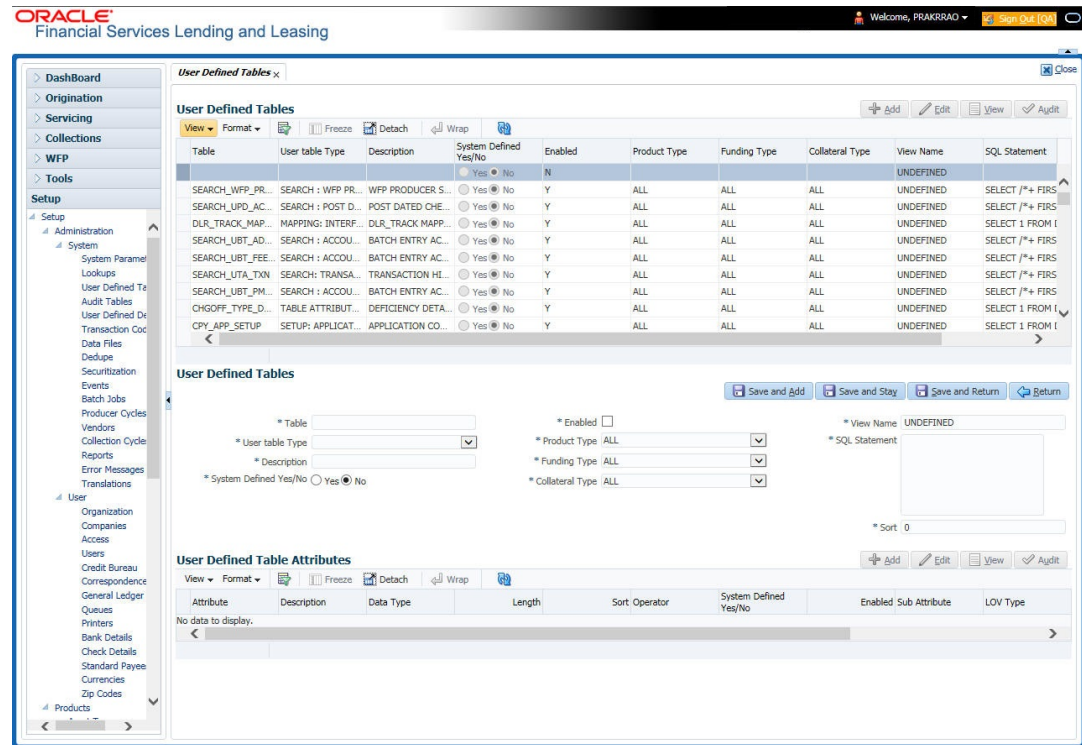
ORACLE
Financial Services Lending and Leasing

Welcome, PRAKRRAO ▾ Sign Out [QA]

DashBoard
Origination
Servicing
Collections
WFP
Tools
Setup

Setup
Administration
System
System Paramet
Lookups
User Defined Ta
Audit Tables
User Defined De
Transaction Coc
Data Files
Dedupe
Securitization
Events
Batch Jobs
Producer Cycles
Vendors
Collection Cycle
Reports
Error Messages
Translations
User
Organization
Companies
Access
Users
Credit Bureau
Correspondence
General Ledger
Queues
Printers
Bank Details
Check Details
Standard Payee
Currencies
Zip Codes
Products

User Defined Tables ×

Close

User Defined Tables

Add Edit View Audit

View ▾ Format ▾ Freeze Detach Wrap

| Table | User table Type | Description | System Defined Yes/No | Enabled | Product Type | Funding Type | Collateral Type | View Name | SQL Statement |
|---|---|---|---|---|---|---|---|---|---|
| | | | Yes ● No | N | | | | UNDEFINED | |
| SEARCH_WFP_PR... | SEARCH : WFP PR... | WFP PRODUCER S... | Yes ● No | Y | ALL | ALL | ALL | UNDEFINED | SELECT /*+ FIRS |
| SEARCH_UPD_AC... | SEARCH : POST D... | POST DATED CHE... | Yes ● No | Y | ALL | ALL | ALL | UNDEFINED | SELECT /*+ FIRS |
| DLR_TRACK_MAP... | MAPPING: INTERF... | DLR_TRACK MAPP... | Yes ● No | Y | ALL | ALL | ALL | UNDEFINED | SELECT 1 FROM [ |
| SEARCH_UBT_AD... | SEARCH : ACCOU... | BATCH ENTRY AC... | Yes ● No | Y | ALL | ALL | ALL | UNDEFINED | SELECT /*+ FIRS |
| SEARCH_UBT_FEE... | SEARCH : ACCOU... | BATCH ENTRY AC... | Yes ● No | Y | ALL | ALL | ALL | UNDEFINED | SELECT /*+ FIRS |
| SEARCH_UTA_TXN | SEARCH: TRANSA... | TRANSACTION HI... | Yes ● No | Y | ALL | ALL | ALL | UNDEFINED | SELECT /*+ FIRS |
| SEARCH_UBT_PM... | SEARCH : ACCOU... | BATCH ENTRY AC... | Yes ● No | Y | ALL | ALL | ALL | UNDEFINED | SELECT /*+ FIRS |
| CHGOFF_TYPE_D... | TABLE ATTRIBUT... | DEFICIENCY DETA... | Yes ● No | Y | ALL | ALL | ALL | UNDEFINED | SELECT 1 FROM [ |
| CPY_APP_SETUP | SETUP: APPLICAT... | APPLICATION CO... | Yes ● No | Y | ALL | ALL | ALL | UNDEFINED | SELECT 1 FROM [ |

User Defined Tables

Save and Add Save and Stay Save and Return Return

* Table
* User table Type
* Description
* System Defined Yes/No Yes ● No
* Enabled
* Product Type ALL
* Funding Type ALL
* Collateral Type ALL
* View Name UNDEFINED
* SQL Statement
* Sort 0

User Defined Table Attributes

Add Edit View Audit

View ▾ Format ▾ Freeze Detach Wrap

| Attribute | Description | Data Type | Length | Sort | Operator | System Defined Yes/No | Enabled | Sub Attribute | LOV Type |
|---|---|---|---|---|---|---|---|---|---|

No data to display.